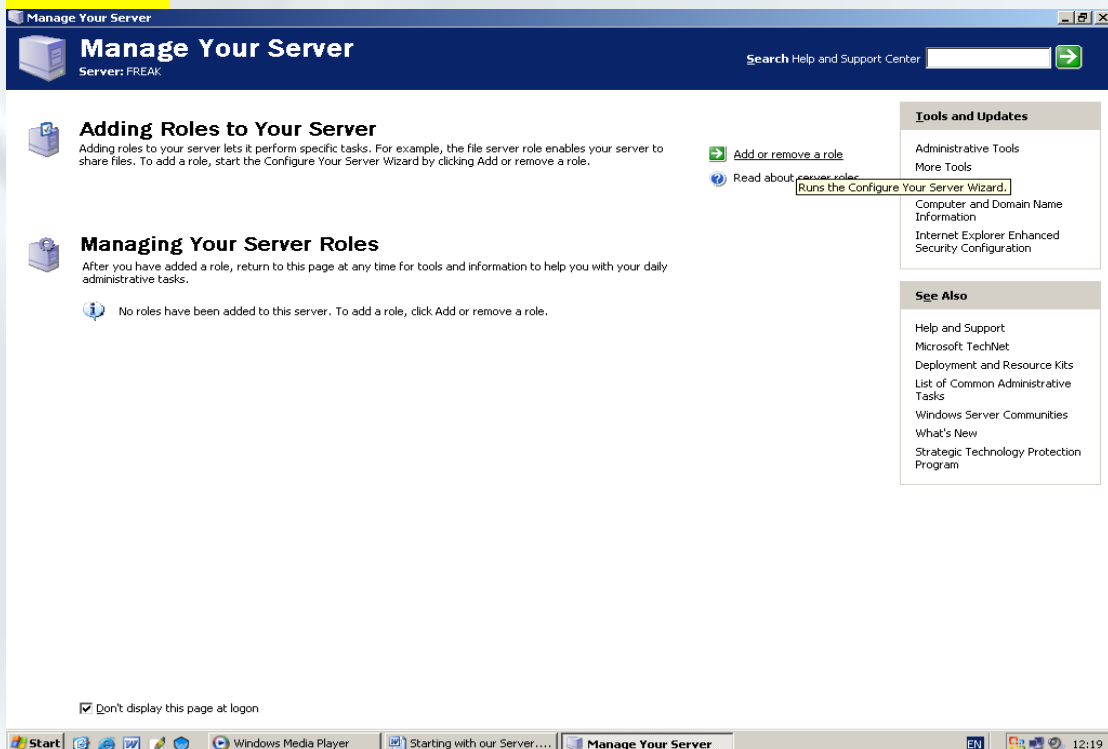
Manage Your Server

Manage Your Server
Server: FREAK

Search Help and Support Center

Adding Roles to Your Server
Adding roles to your server lets it perform specific tasks. For example, the file server role enables your server to share files. To add a role, start the Configure Your Server Wizard by clicking Add or remove a role.

Add or remove a role
Read about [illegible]
Runs the Configure Your Server Wizard.

Managing Your Server Roles
After you have added a role, return to this page at any time for tools and information to help you with your daily administrative tasks.

No roles have been added to this server. To add a role, click Add or remove a role.

Tools and Updates
Administrative Tools
More Tools
Computer and Domain Name Information
Internet Explorer Enhanced Security Configuration

See Also
Help and Support
Microsoft TechNet
Deployment and Resource Kits
List of Common Administrative Tasks
Windows Server Communities
What's New
Strategic Technology Protection Program

Don't display this page at logon

Start | Windows Media Player | Starting with our Server.... | Manage Your Server | EN | 12:19